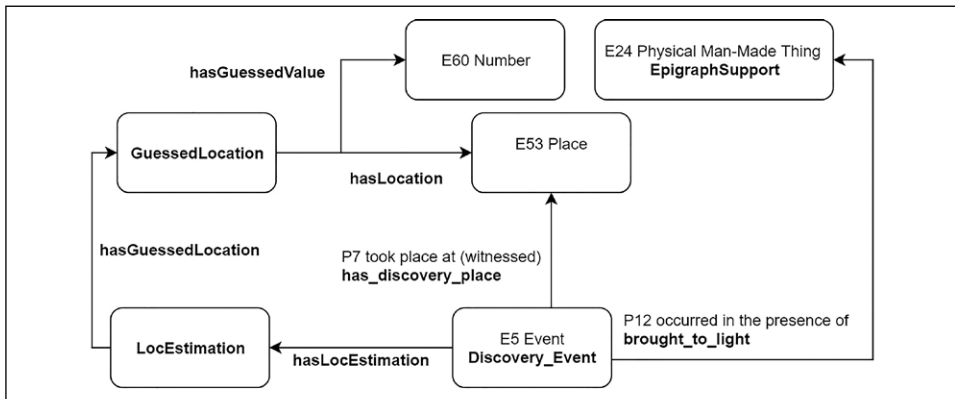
hasGuessedValue

E60 Number

E24 Physical Man-Made Thing
**EpigraphSupport**

GuessedLocation

E53 Place

hasLocation

hasGuessedLocation

P7 took place at (witnessed)
**has_discovery_place**

LocEstimation

hasLocEstimation

E5 Event
**Discovery_Event**

P12 occurred in the presence of
**brought_to_light**